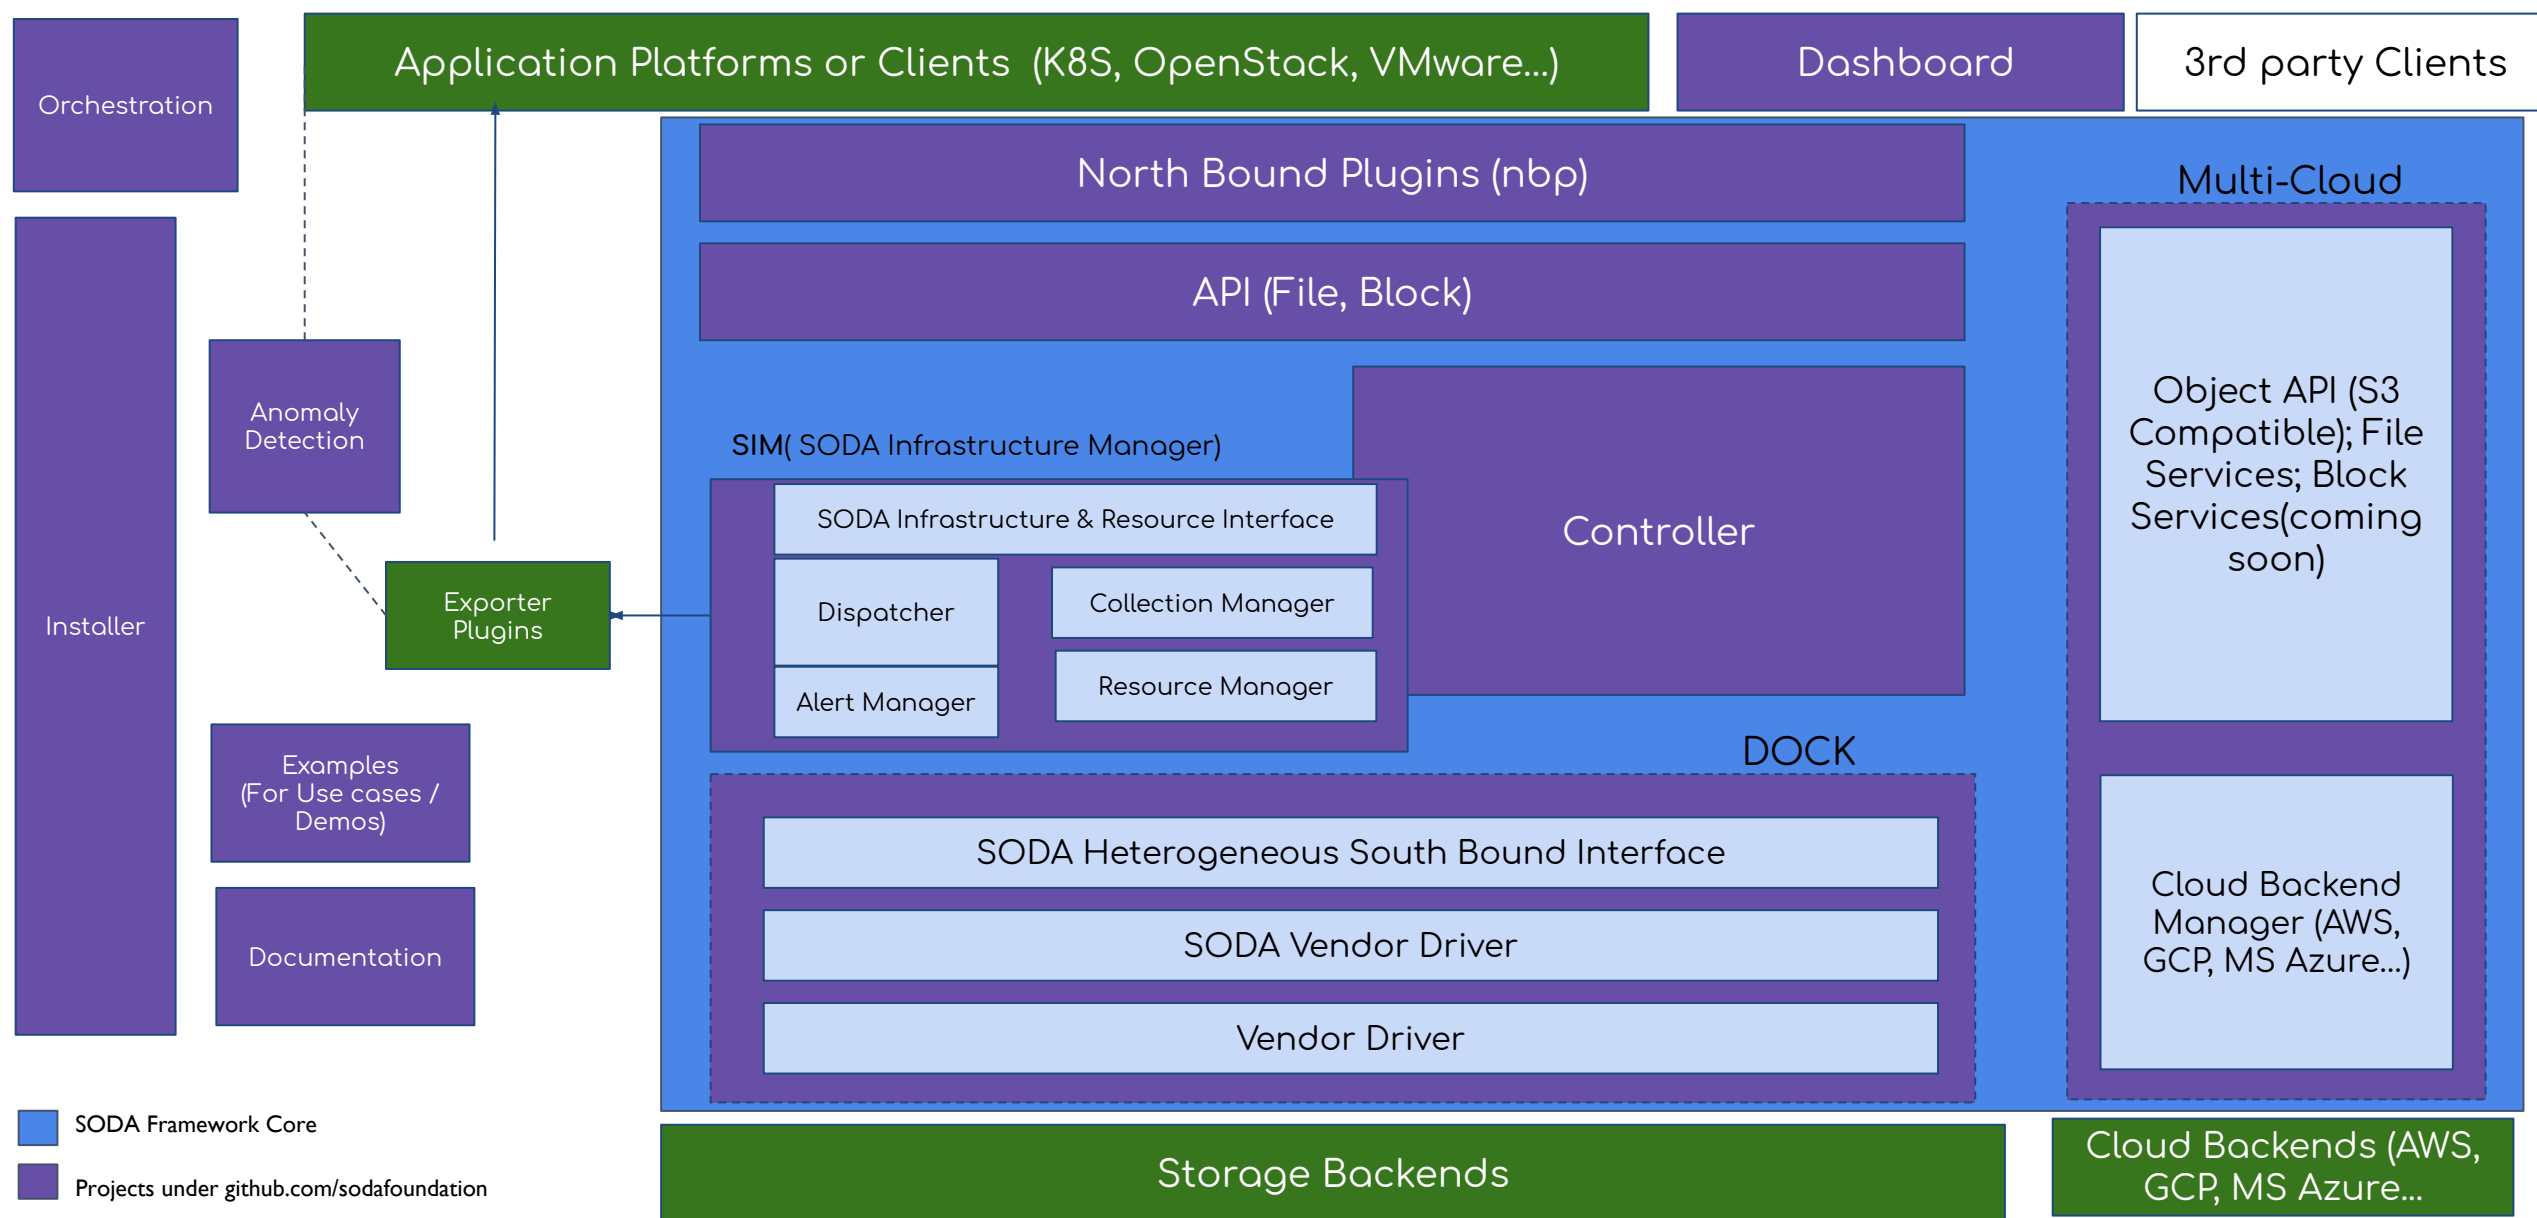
Orchestration

Application Platforms or Clients (K8S, OpenStack, VMware...)

Dashboard

3rd party Clients

North Bound Plugins (nbp)

Multi-Cloud

API (File, Block)

Installer

Anomaly Detection

SIM( SODA Infrastructure Manager)

SODA Infrastructure & Resource Interface

Dispatcher

Collection Manager

Resource Manager

Alert Manager

Controller

Object API (S3 Compatible); File Services; Block Services(coming soon)

Exporter Plugins

DOCK

Examples (For Use cases / Demos)

SODA Heterogeneous South Bound Interface

SODA Vendor Driver

Vendor Driver

Documentation

Cloud Backend Manager (AWS, GCP, MS Azure...)

SODA Framework Core

Projects under github.com/sodafoundation

Storage Backends

Cloud Backends (AWS, GCP, MS Azure...